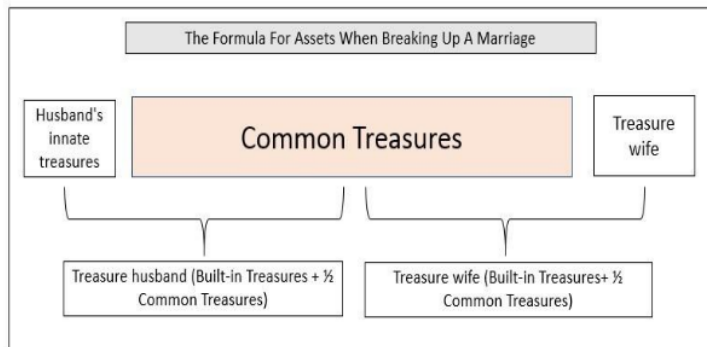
The Formula For Assets When Breaking Up A Marriage

Husband's innate treasures

Common Treasures

Treasure wife

Treasure husband (Built-in Treasures + ½ Common Treasures)

Treasure wife (Built-in Treasures+ ½ Common Treasures)